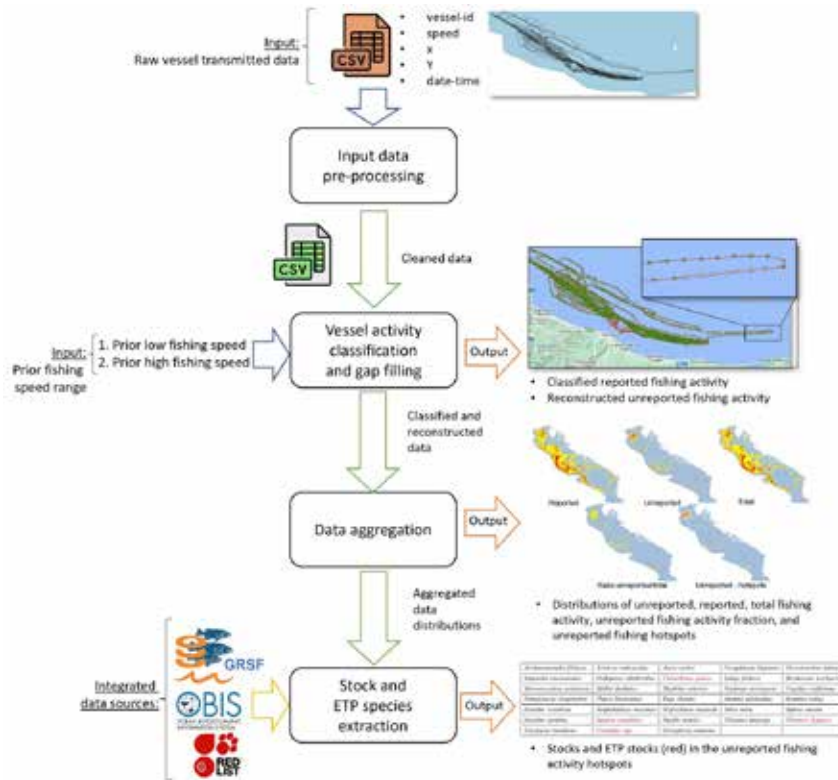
Input:
Raw vessel transmitted data

CSV

- vessel-id
- speed
- x
- Y
- date-time

Input data pre-processing

CSV

Cleaned data

Input:
Prior fishing speed range

1. Prior low fishing speed
2. Prior high fishing speed

Vessel activity classification and gap filling

Output

- Classified reported fishing activity
- Reconstructed unreported fishing activity

Classified and reconstructed data

Data aggregation

Output

Reported
Unreported
Total
Ratio unreported/total
Unreported - hotspots

- Distributions of unreported, reported, total fishing activity, unreported fishing activity fraction, and unreported fishing hotspots

Aggregated data distributions

Integrated data sources:

GRSF

OBIS

RED LIST

Stock and ETP species extraction

Output

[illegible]

- Stocks and ETP stocks (red) in the unreported fishing activity hotspots